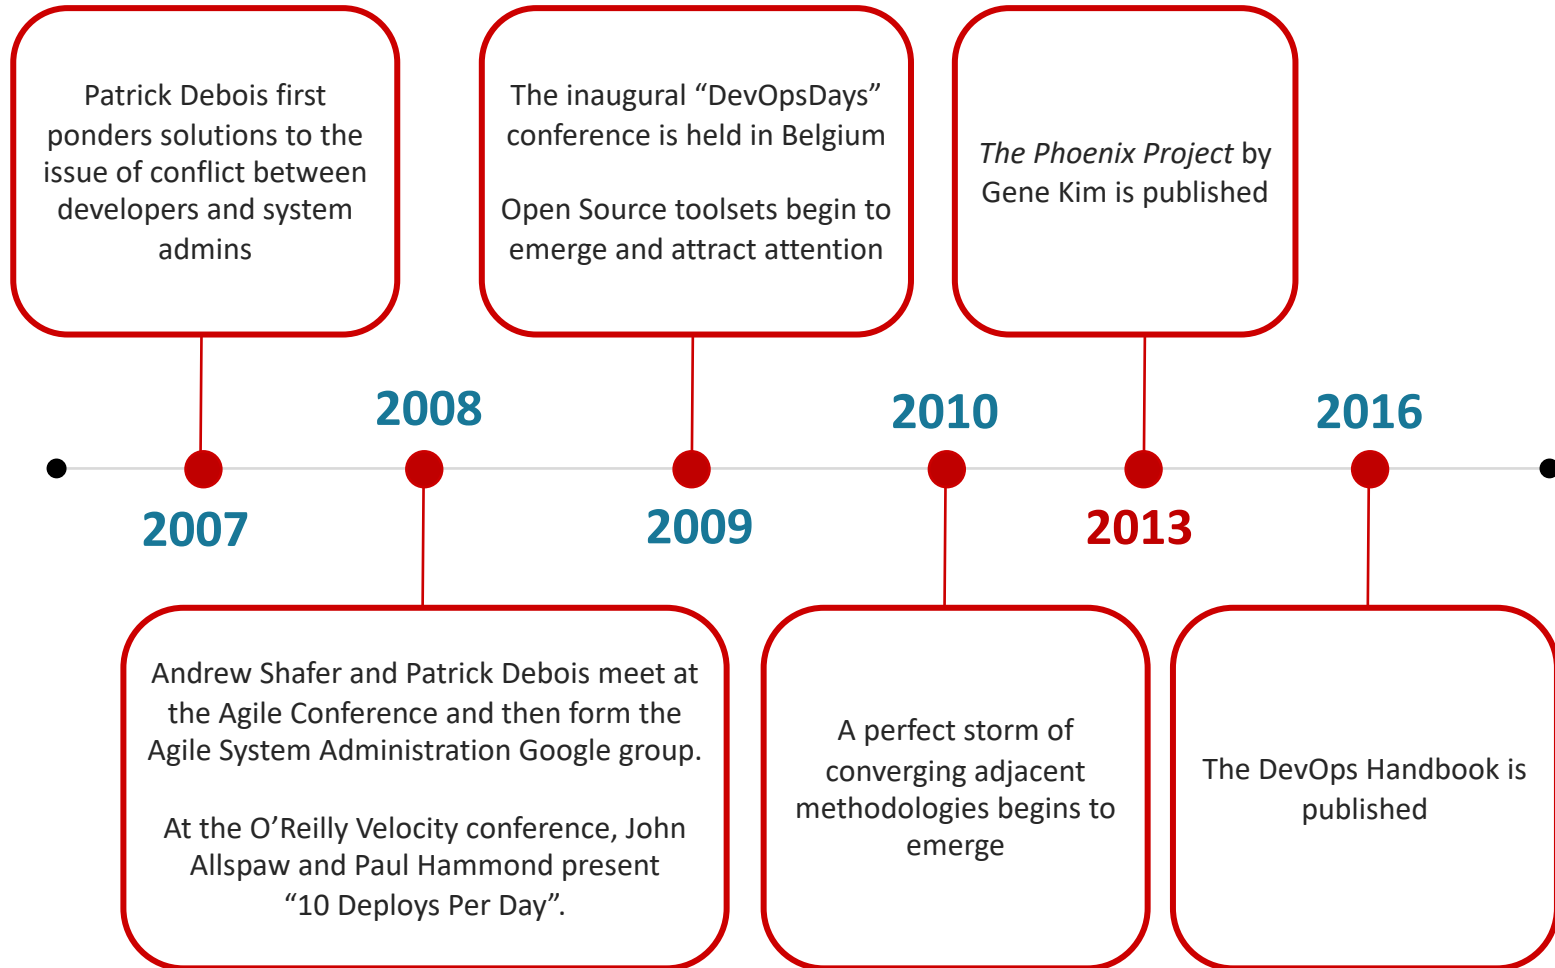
Patrick Debois first ponders solutions to the issue of conflict between developers and system admins

The inaugural “DevOpsDays” conference is held in Belgium

Open Source toolsets begin to emerge and attract attention

The Phoenix Project by Gene Kim is published

2008

2010

2016

2007

2009

2013

Andrew Shafer and Patrick Debois meet at the Agile Conference and then form the Agile System Administration Google group.

At the O’Reilly Velocity conference, John Allspaw and Paul Hammond present “10 Deploys Per Day”.

A perfect storm of converging adjacent methodologies begins to emerge

The DevOps Handbook is published